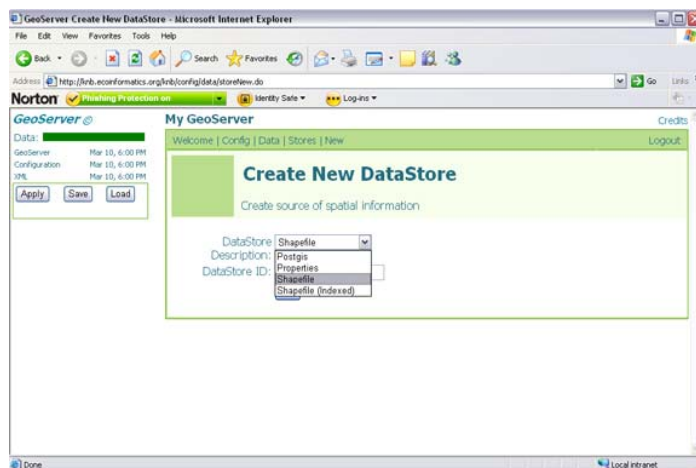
GeoServer Create New DataStore - Microsoft Internet Explorer

File Edit View Favorites Tools Help

Back Search Favorites

Address http://knb.ecoinformatics.org/knb/config/data/storeNew.do Go Links

Norton Phishing Protection on Identity Safe Log-ins

GeoServer

Data:

GeoServer Mar 10, 6:00 PM
Configuration Mar 10, 6:00 PM
XML Mar 10, 6:00 PM

Apply Save Load

My GeoServer

Credits

Welcome | Config | Data | Stores | New

Logout

Create New DataStore

Create source of spatial information

DataStore Shapefile

Description: Postgis
Properties
Shapefile
Shapefile (Indexed)

DataStore ID:

Done

Local intranet